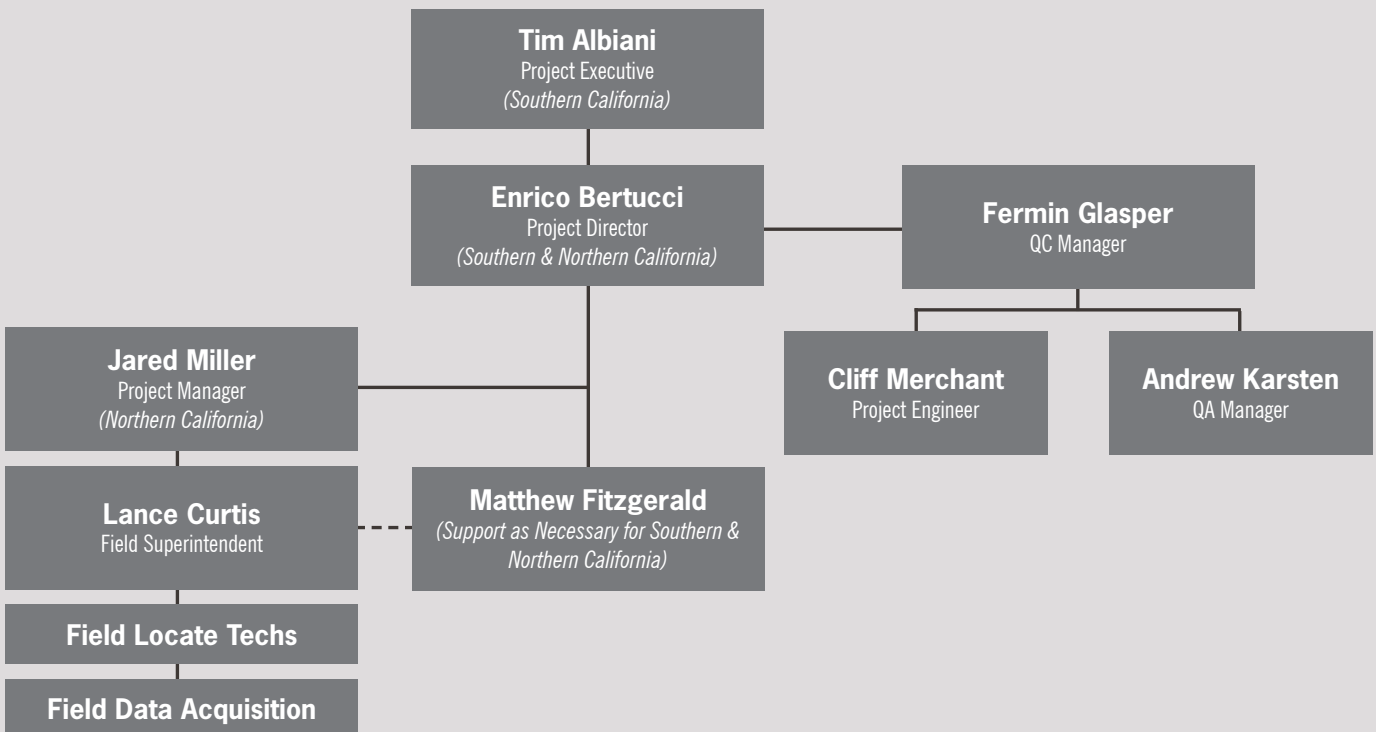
Tim Albiani
Project Executive
(Southern California)

Enrico Bertucci
Project Director
(Southern & Northern California)

Fermin Glasper
QC Manager

Jared Miller
Project Manager
(Northern California)

Cliff Merchant
Project Engineer

Andrew Karsten
QA Manager

Lance Curtis
Field Superintendent

Matthew Fitzgerald
(Support as Necessary for Southern & Northern California)

Field Locate Techs

Field Data Acquisition